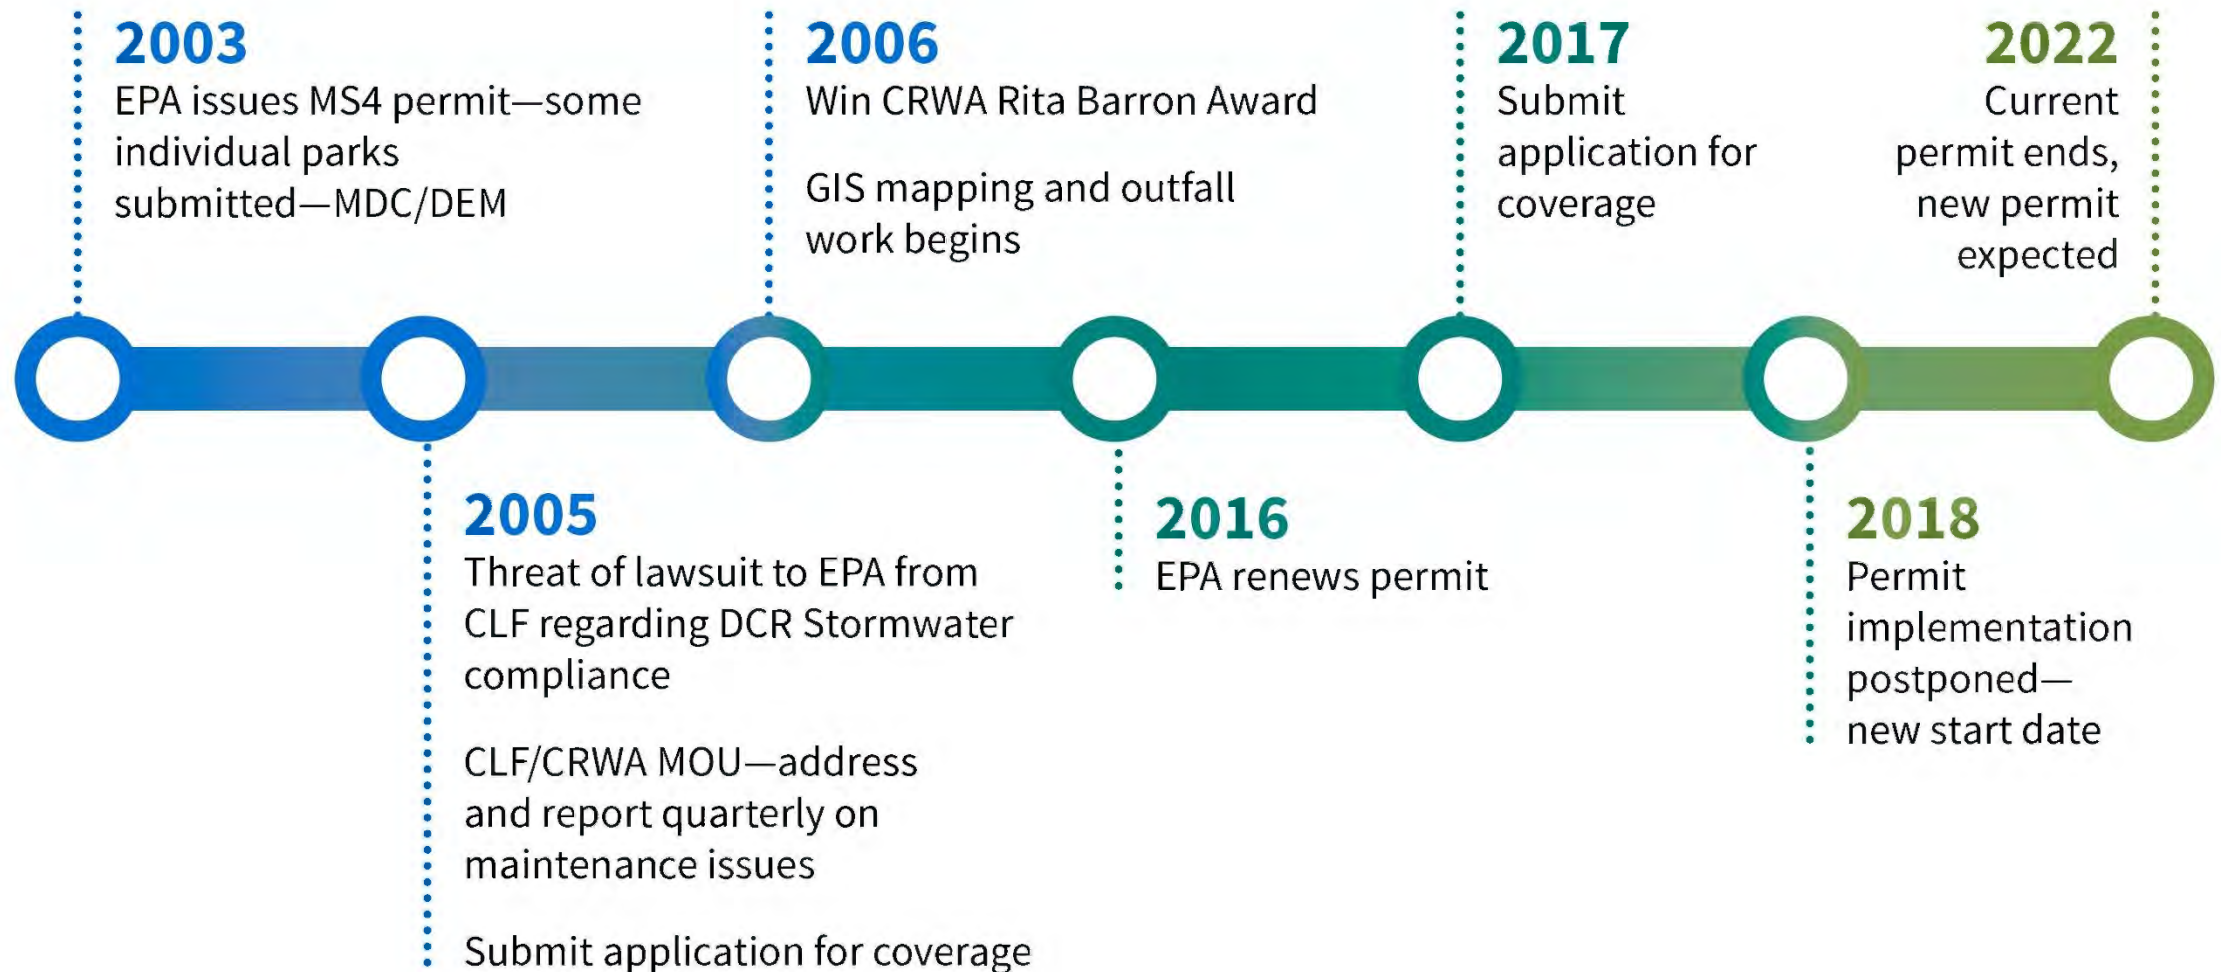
2003
EPA issues MS4 permit—some individual parks submitted—MDC/DEM

2005
Threat of lawsuit to EPA from CLF regarding DCR Stormwater compliance

CLF/CRWA MOU—address and report quarterly on maintenance issues

Submit application for coverage

2006
Win CRWA Rita Barron Award

GIS mapping and outfall work begins

2016
EPA renews permit

2017
Submit application for coverage

2018
Permit implementation postponed—new start date

2022
Current permit ends, new permit expected